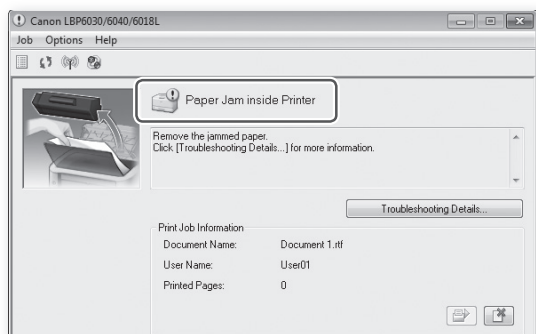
Canon LBP6030/6040/6018L

Job Options Help

Paper Jam inside Printer

Remove the jammed paper.
Click [Troubleshooting Details...] for more information.

Troubleshooting Details...

Print Job Information

| | |
|---|---|
| Document Name: | Document 1.rtf |
| User Name: | User01 |
| Printed Pages: | 0 |